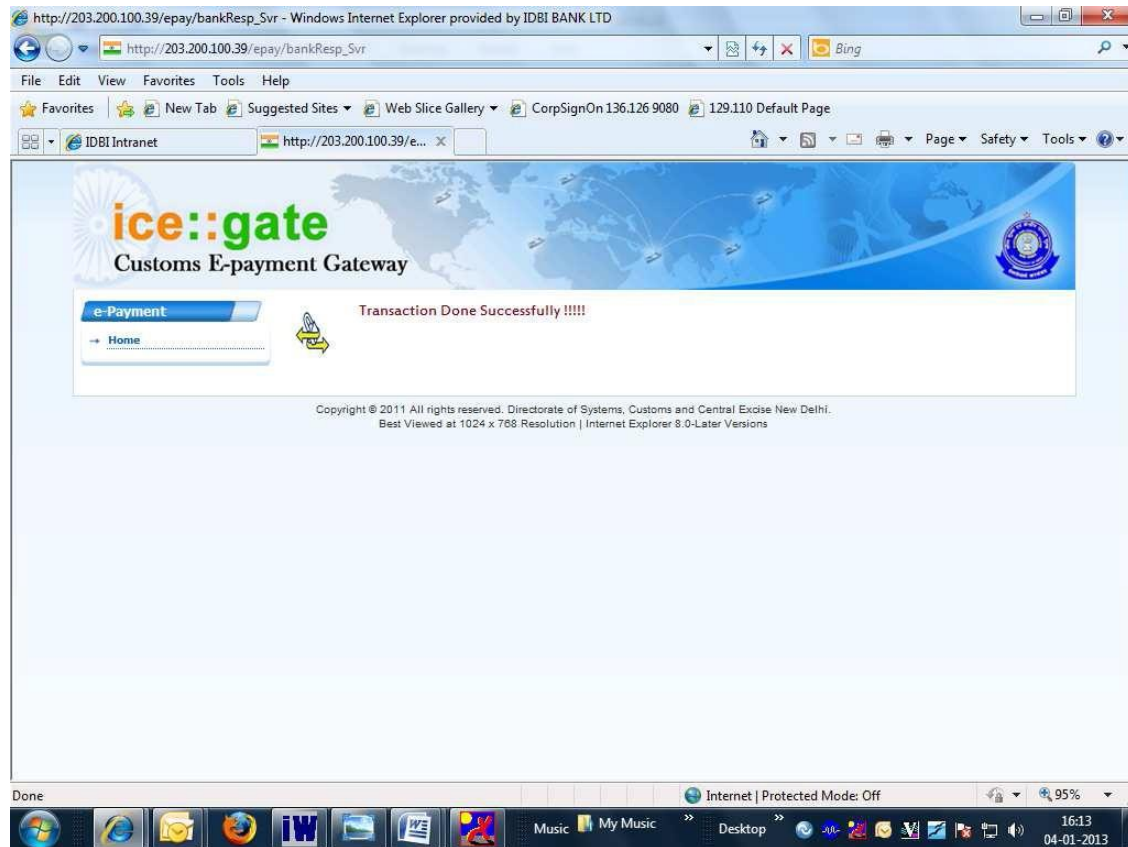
http://203.200.100.39/epay/bankResp_Svr - Windows Internet Explorer provided by IDBI BANK LTD

http://203.200.100.39/epay/bankResp_Svr

Bing

File Edit View Favorites Tools Help

Favorites New Tab Suggested Sites Web Slice Gallery CorpSignOn 136.126 9080 129.110 Default Page

IDBI Intranet http://203.200.100.39/e...

Page Safety Tools

ice::gate
Customs E-payment Gateway

e-Payment
→ Home

Transaction Done Successfully !!!!!

Copyright © 2011 All rights reserved. Directorate of Systems, Customs and Central Excise New Delhi.
Best Viewed at 1024 x 768 Resolution | Internet Explorer 8.0-Later Versions

Done

Internet | Protected Mode: Off

95%

IW

Music My Music

Desktop

16:13
04-01-2013